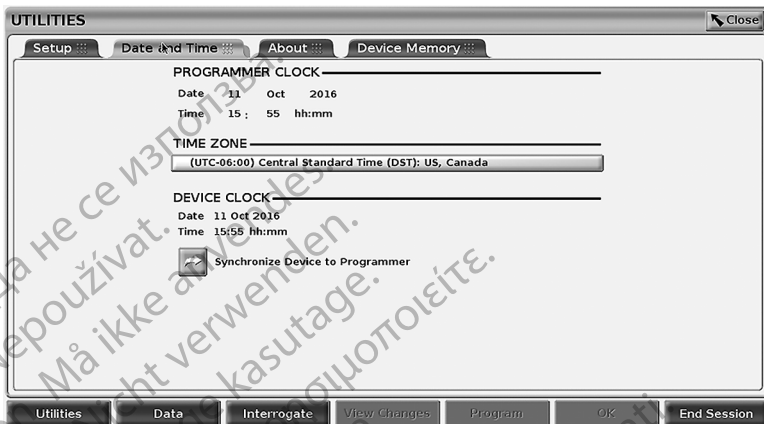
UTILITIES

Close

Setup

Date and Time

About

Device Memory

PROGRAMMER CLOCK

Date 11 Oct 2016

Time 15 : 55 hh:mm

TIME ZONE

(UTC-06:00) Central Standard Time (DST): US, Canada

DEVICE CLOCK

Date 11 Oct 2016

Time 15:55 hh:mm

Synchronize Device to Programmer

Utilities

Data

Interrogate

View Changes

Program

OK

End Session

Да не се използва.
Nepoužívat.
Må ikke anvendes.
Nicht verwenden.
Ärge kasutage.
Μη χρησιμοποιείτε.